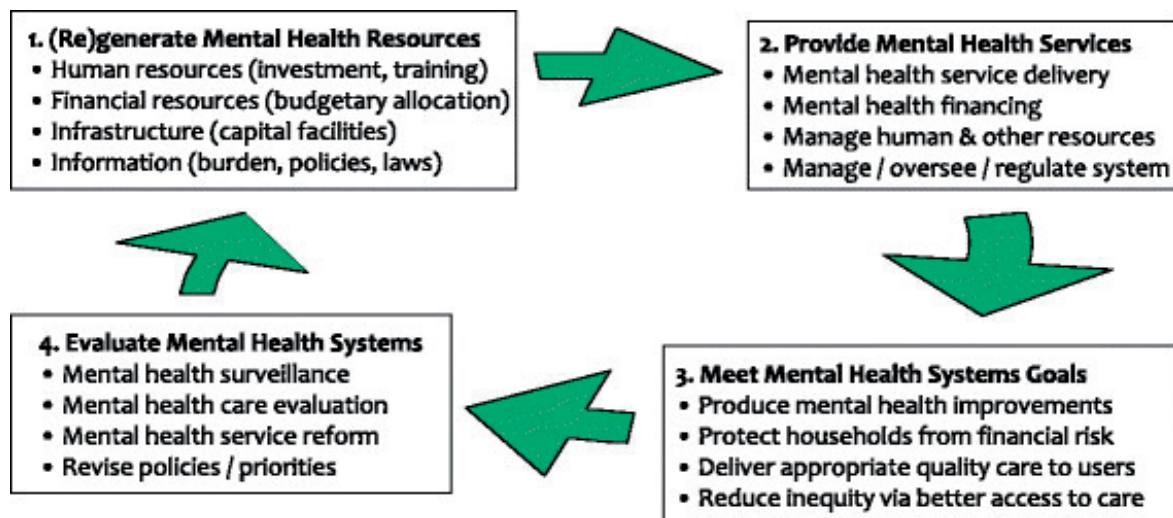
1. (Re)generate Mental Health Resources
• Human resources (investment, training)
• Financial resources (budgetary allocation)
• Infrastructure (capital facilities)
• Information (burden, policies, laws)

2. Provide Mental Health Services
• Mental health service delivery
• Mental health financing
• Manage human & other resources
• Manage / oversee / regulate system

3. Meet Mental Health Systems Goals
• Produce mental health improvements
• Protect households from financial risk
• Deliver appropriate quality care to users
• Reduce inequity via better access to care

4. Evaluate Mental Health Systems
• Mental health surveillance
• Mental health care evaluation
• Mental health service reform
• Revise policies / priorities